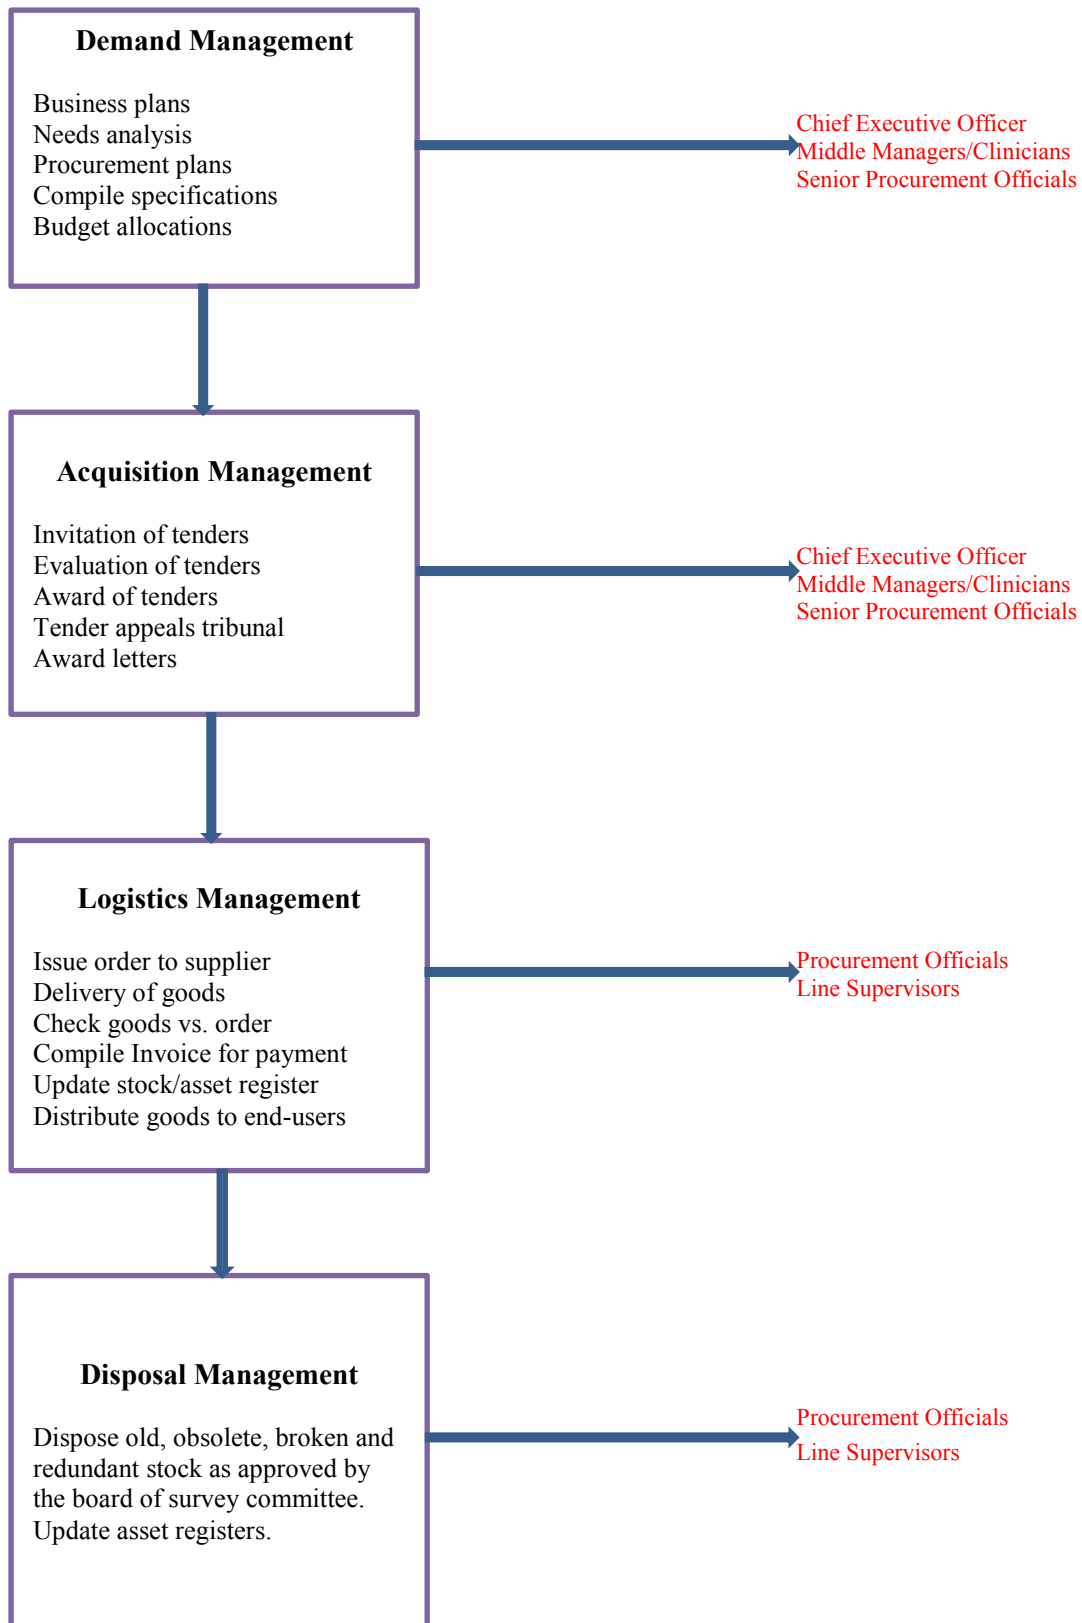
Demand Management

Business plans
Needs analysis
Procurement plans
Compile specifications
Budget allocations

Chief Executive Officer
Middle Managers/Clinicians
Senior Procurement Officials

Acquisition Management

Invitation of tenders
Evaluation of tenders
Award of tenders
Tender appeals tribunal
Award letters

Chief Executive Officer
Middle Managers/Clinicians
Senior Procurement Officials

Logistics Management

Issue order to supplier
Delivery of goods
Check goods vs. order
Compile Invoice for payment
Update stock/asset register
Distribute goods to end-users

Procurement Officials
Line Supervisors

Disposal Management

Dispose old, obsolete, broken and redundant stock as approved by the board of survey committee.
Update asset registers.

Procurement Officials
Line Supervisors